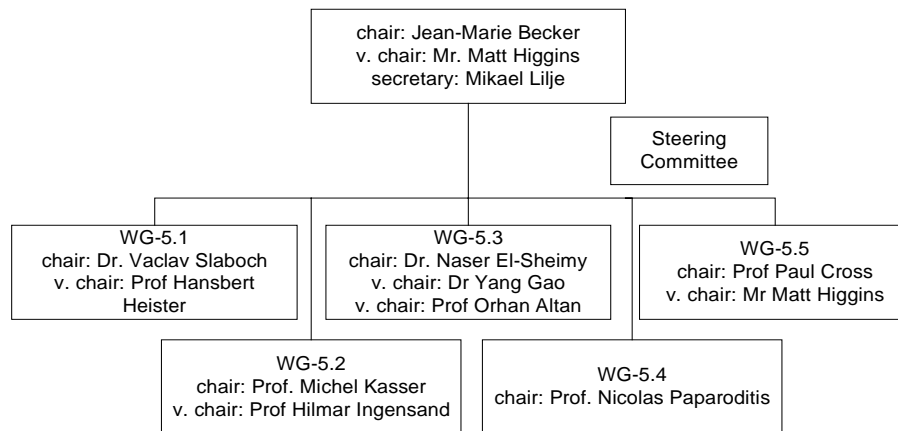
chair: Jean-Marie Becker
v. chair: Mr. Matt Higgins
secretary: Mikael Lilje

Steering Committee

WG-5.1
chair: Dr. Vaclav Slaboch
v. chair: Prof Hansbert Heister

WG-5.3
chair: Dr. Naser El-Sheimy
v. chair: Dr Yang Gao
v. chair: Prof Orhan Altan

WG-5.5
chair: Prof Paul Cross
v. chair: Mr Matt Higgins

WG-5.2
chair: Prof. Michel Kasser
v. chair: Prof Hilmar Ingensand

WG-5.4
chair: Prof. Nicolas Paparoditis